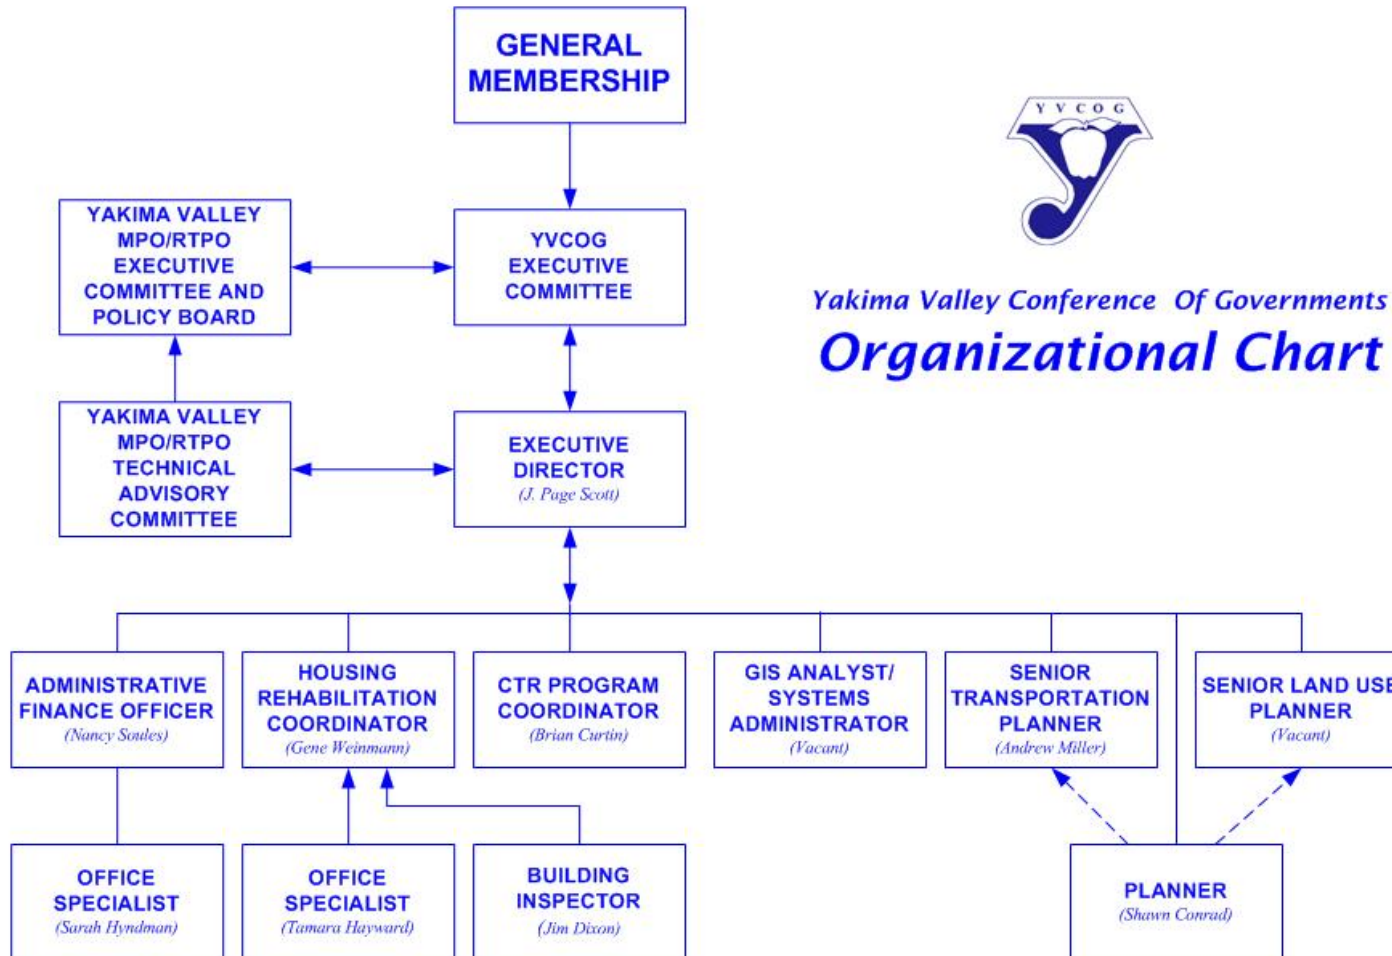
GENERAL MEMBERSHIP

YAKIMA VALLEY MPO/RTPO EXECUTIVE COMMITTEE AND POLICY BOARD

YVCOG EXECUTIVE COMMITTEE

Y V C O G

Yakima Valley Conference Of Governments

Organizational Chart

YAKIMA VALLEY MPO/RTPO TECHNICAL ADVISORY COMMITTEE

EXECUTIVE DIRECTOR
(J. Page Scott)

ADMINISTRATIVE FINANCE OFFICER
(Nancy Soules)

HOUSING REHABILITATION COORDINATOR
(Gene Weinmann)

CTR PROGRAM COORDINATOR
(Brian Curtin)

GIS ANALYST/ SYSTEMS ADMINISTRATOR
(Vacant)

SENIOR TRANSPORTATION PLANNER
(Andrew Miller)

SENIOR LAND USE PLANNER
(Vacant)

OFFICE SPECIALIST
(Sarah Hyndman)

OFFICE SPECIALIST
(Tamara Hayward)

BUILDING INSPECTOR
(Jim Dixon)

PLANNER
(Shawn Conrad)